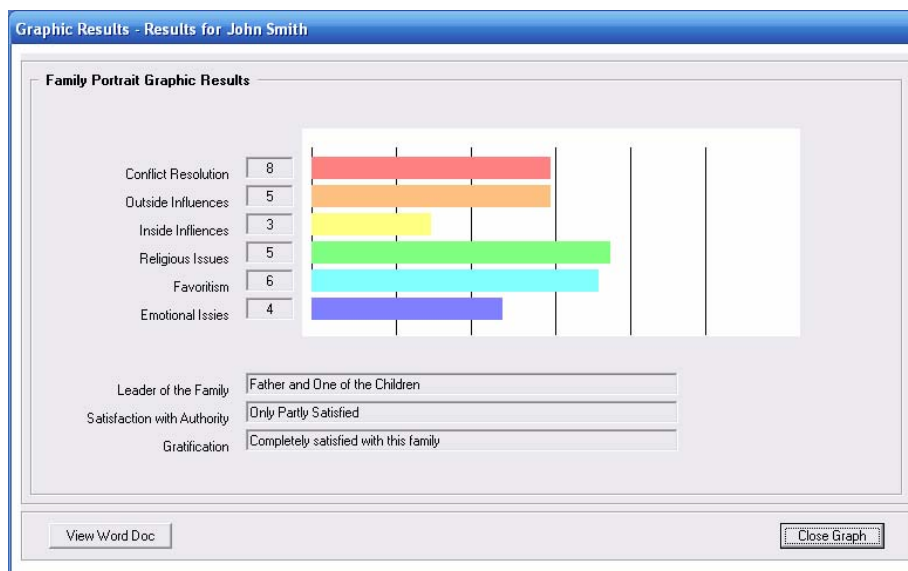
Graphic Results - Results for John Smith

Family Portrait Graphic Results

Conflict Resolution 8
Outside Influences 5
Inside Infliences 3
Religious Issues 5
Favoritism 6
Emotional Issies 4

Leader of the Family Father and One of the Children
Satisfaction with Authority Only Partly Satisfied
Gratification Completely satisfied with this family

View Word Doc

Close Graph